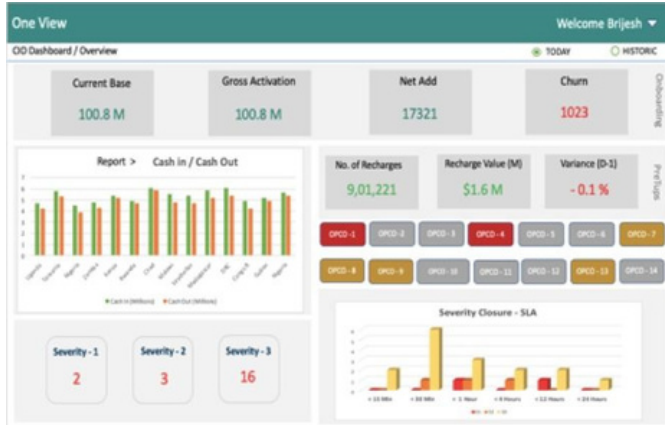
One View

Welcome Brijesh

CIO Dashboard / Overview

TODAY

HISTORIC

Current Base
100.8 M

Gross Activation
100.8 M

Net Add
17321

Churn
1023

Onboarding

Report > Cash in / Cash Out

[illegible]

Cash In (Millions) Cash Out (Millions)

No. of Recharges
9,01,221

Recharge Value (M)
$1.6 M

Variance (D-1)
- 0.1 %

Pre-Topt.

OPCO - 1
OPCO - 2
OPCO - 3
OPCO - 4
OPCO - 5
OPCO - 6
OPCO - 7
OPCO - 8
OPCO - 9
OPCO - 10
OPCO - 11
OPCO - 12
OPCO - 13
OPCO - 14

Severity - 1
2

Severity - 2
3

Severity - 3
16

Severity Closure - SLA

< 15 Min
< 30 Min
< 1 Hour
< 6 Hours
< 12 Hours
< 24 Hours

S1 S2 S3